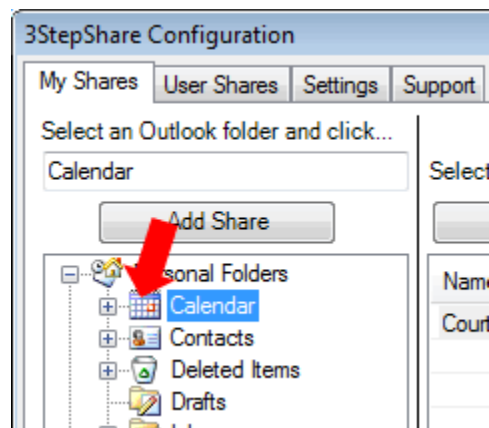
3StepShare Configuration

My Shares | User Shares | Settings | Support

Select an Outlook folder and click...

Calendar

Add Share

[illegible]sonal Folders

Calendar

Contacts

Deleted Items

Drafts

Select

Nam

Court